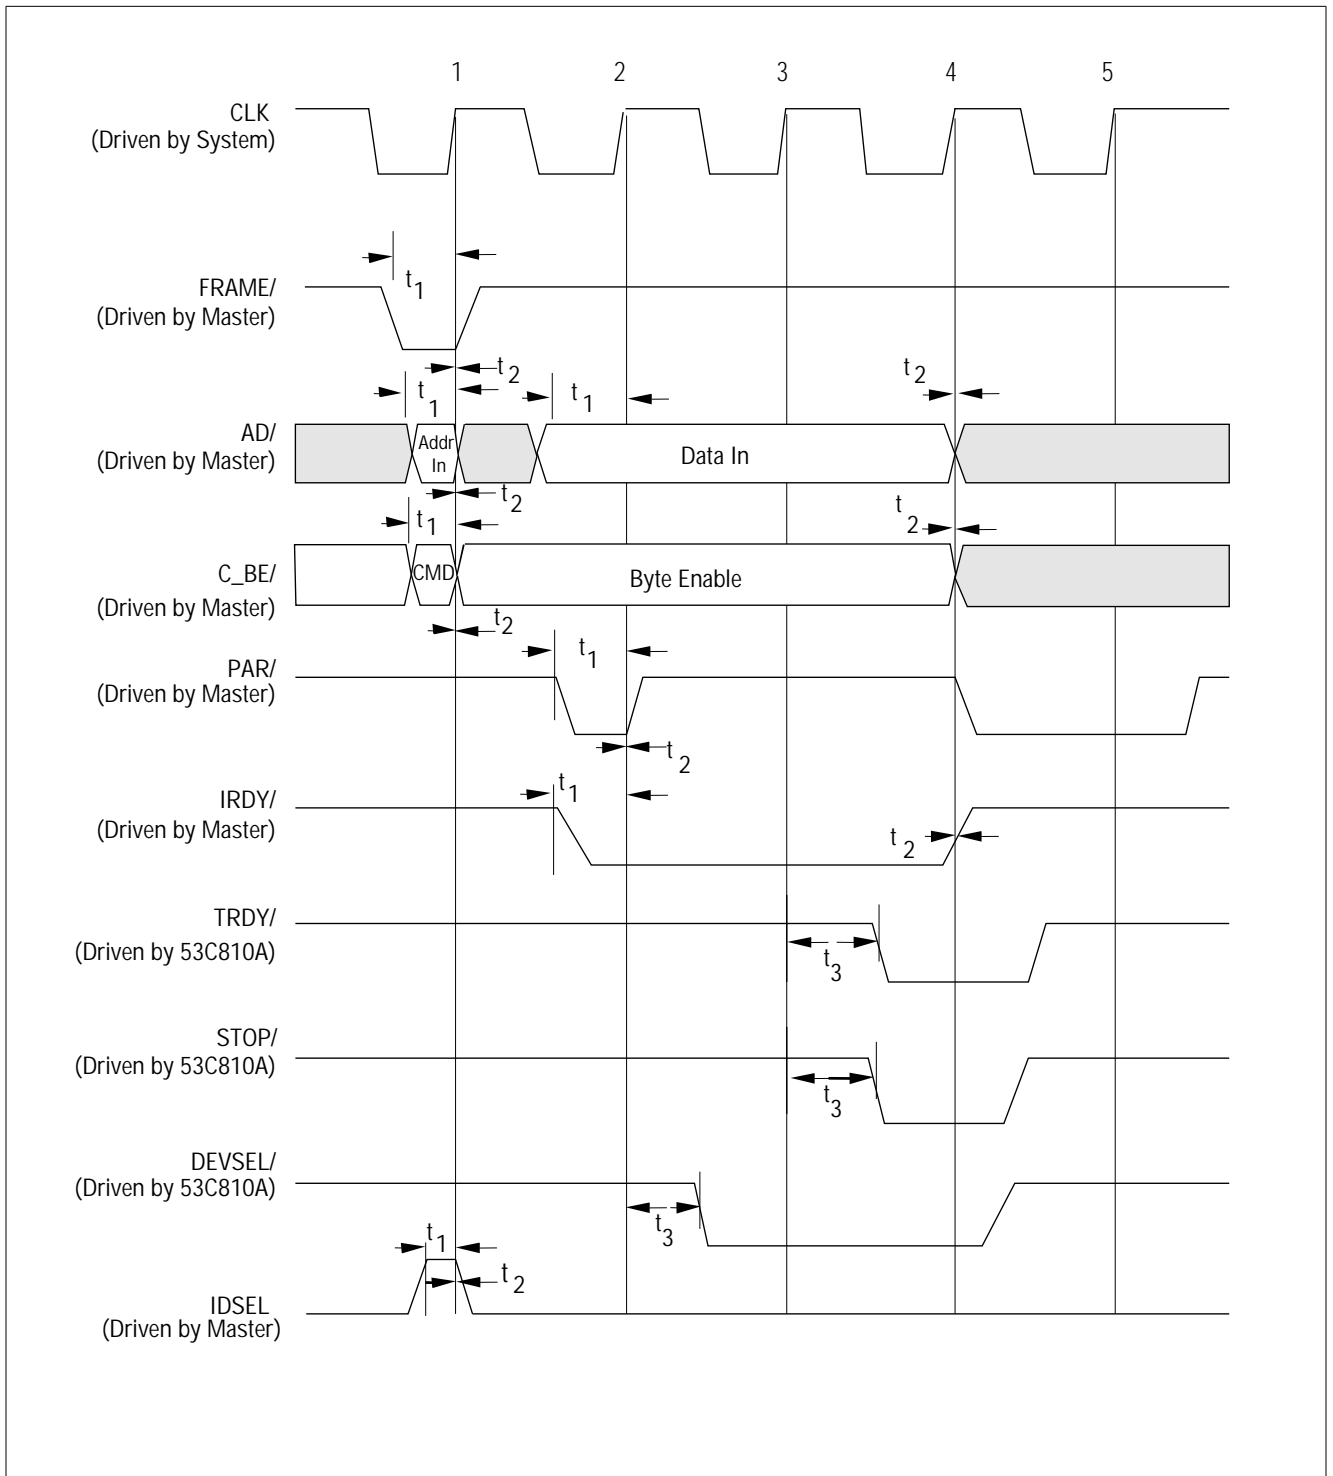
1 2 3 4 5

CLK
(Driven by System)

FRAME/
(Driven by Master)

$t_1$

$t_2$

$t_1$

$t_1$

$t_2$

AD/
(Driven by Master)

Addr In

Data In

$t_2$

$t_1$

$t_2$

C_BE/
(Driven by Master)

CMD

Byte Enable

$t_2$

$t_1$

PAR/
(Driven by Master)

$t_2$

$t_1$

IRDY/
(Driven by Master)

$t_2$

TRDY/
(Driven by 53C810A)

$t_3$

STOP/
(Driven by 53C810A)

$t_3$

DEVSEL/
(Driven by 53C810A)

$t_3$

$t_1$

$t_2$

IDSEL
(Driven by Master)